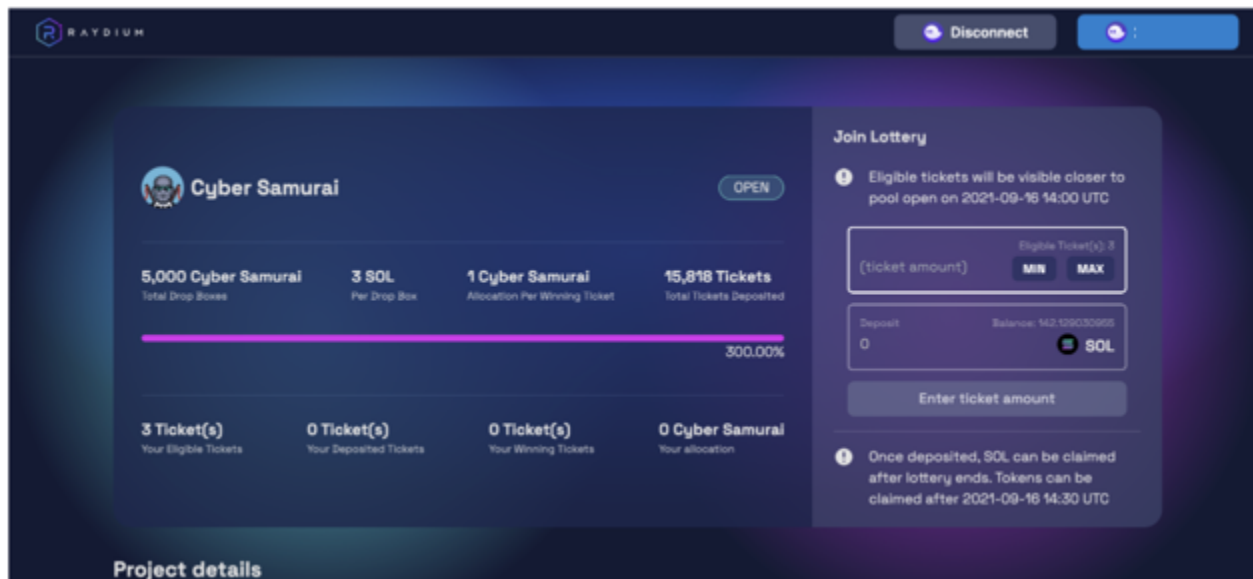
RAYDIUM

Disconnect

Cyber Samurai

OPEN

5,000 Cyber Samurai
Total Drop Boxes

3 SOL
Per Drop Box

1 Cyber Samurai
Allocation Per Winning Ticket

15,818 Tickets
Total Tickets Deposited

300.00%

3 Ticket(s)
Your Eligible Tickets

0 Ticket(s)
Your Deposited Tickets

0 Ticket(s)
Your Winning Tickets

0 Cyber Samurai
Your allocation

Join Lottery

Eligible tickets will be visible closer to pool open on 2021-09-16 14:00 UTC

Eligible Ticket(s): 3

(ticket amount)

MIN

MAX

Deposit

Balance: 142.129030955

0

SOL

Enter ticket amount

Once deposited, SOL can be claimed after lottery ends. Tokens can be claimed after 2021-09-16 14:30 UTC

Project details